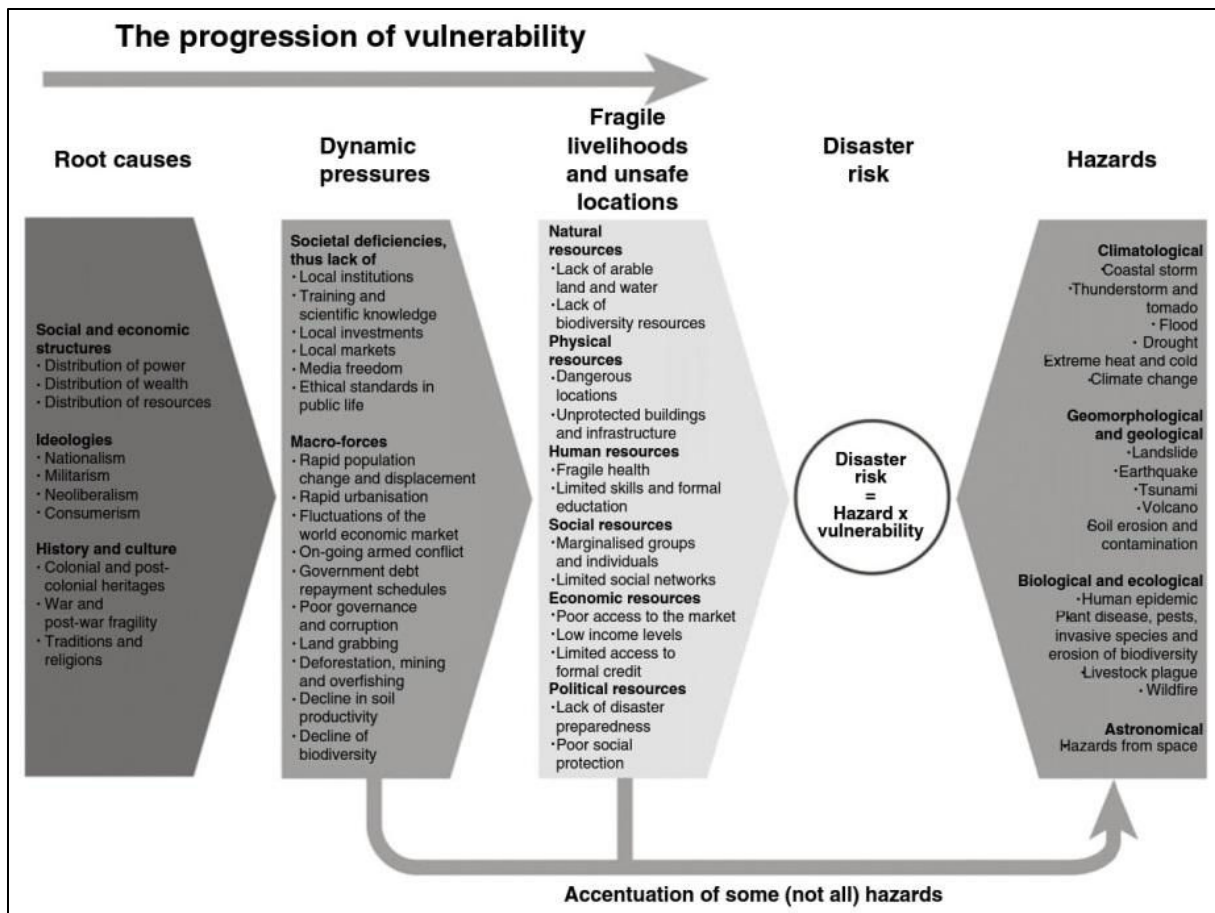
The progression of vulnerability

Root causes

Dynamic pressures

Fragile livelihoods and unsafe locations

Disaster risk

Hazards

Social and economic structures
· Distribution of power
· Distribution of wealth
· Distribution of resources

Ideologies
· Nationalism
· Militarism
· Neoliberalism
· Consumerism

History and culture
· Colonial and post-colonial heritages
· War and post-war fragility
· Traditions and religions

Societal deficiencies, thus lack of
· Local institutions
· Training and scientific knowledge
· Local investments
· Local markets
· Media freedom
· Ethical standards in public life

Macro-forces
· Rapid population change and displacement
· Rapid urbanisation
· Fluctuations of the world economic market
· On-going armed conflict
· Government debt repayment schedules
· Poor governance and corruption
· Land grabbing
· Deforestation, mining and overfishing
· Decline in soil productivity
· Decline of biodiversity

Natural resources
·Lack of arable land and water
·Lack of biodiversity resources
Physical resources
·Dangerous locations
·Unprotected buildings and infrastructure
Human resources
·Fragile health
·Limited skills and formal education
Social resources
·Marginalised groups and individuals
·Limited social networks
Economic resources
·Poor access to the market
·Low income levels
·Limited access to formal credit
Political resources
·Lack of disaster preparedness
·Poor social protection

Disaster risk = Hazard x vulnerability

Climatological
·Coastal storm
·Thunderstorm and tornado
· Flood
· Drought
Extreme heat and cold
·Climate change

Geomorphological and geological
·Landslide
·Earthquake
·Tsunami
·Volcano
Soil erosion and contamination

Biological and ecological
·Human epidemic
Plant disease, pests, invasive species and erosion of biodiversity
·Livestock plague
· Wildfire

Astronomical
Hazards from space

Accentuation of some (not all) hazards